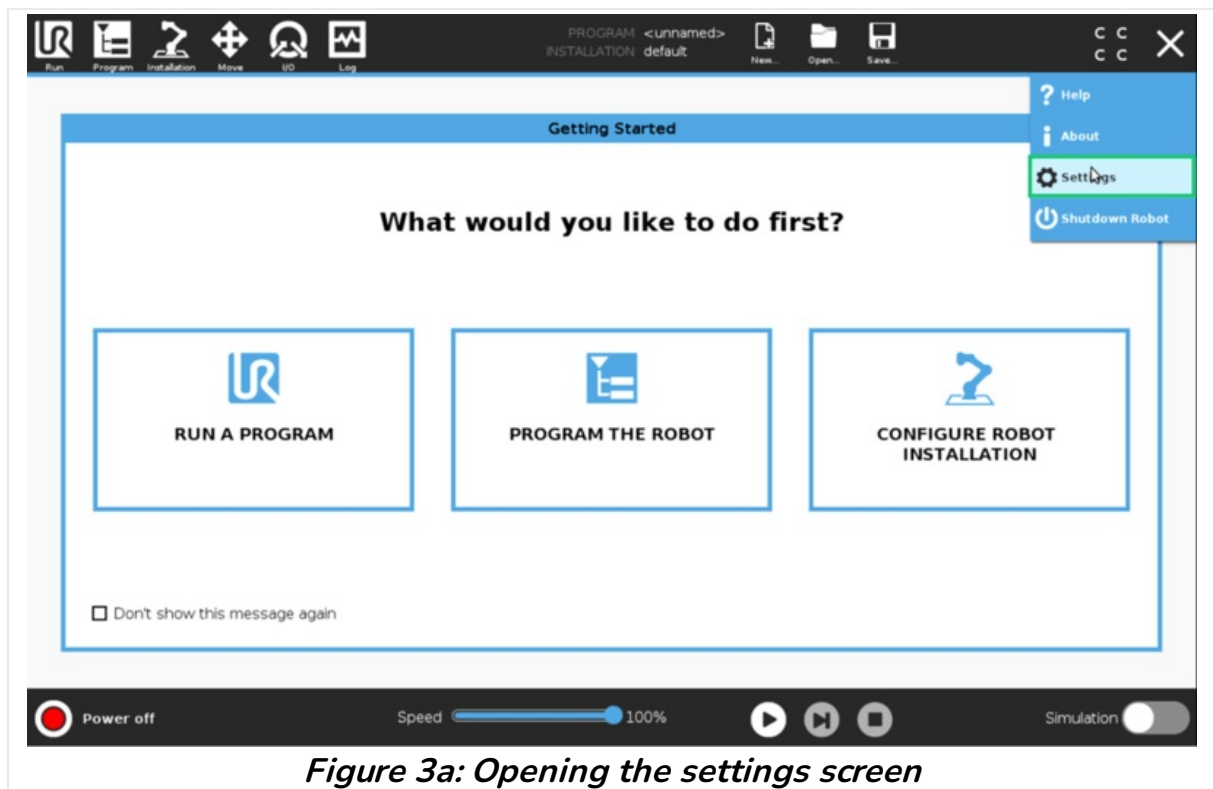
Run Program Installation Move I/O Log

PROGRAM <unnamed>
INSTALLATION default

New... Open... Save...

C C
C C

Help
About
Settings
Shutdown Robot

Getting Started

What would you like to do first?

RUN A PROGRAM

PROGRAM THE ROBOT

CONFIGURE ROBOT INSTALLATION

Don't show this message again

Power off

Speed 100%

Simulation

Figure 3a: Opening the settings screen